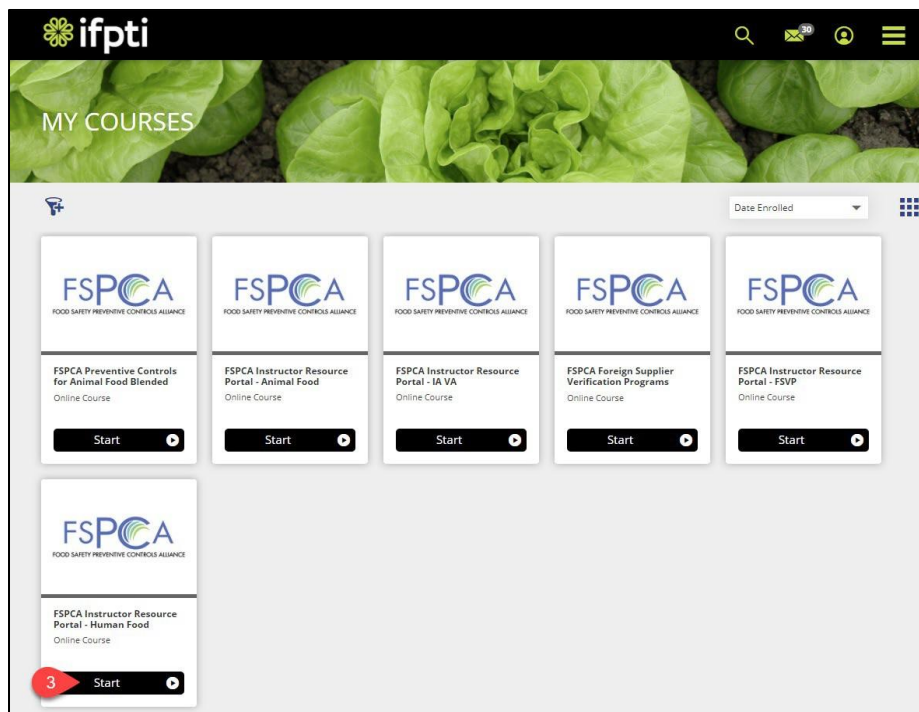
ifpti

30

MY COURSES

Date Enrolled

FSPCA
FOOD SAFETY PREVENTIVE CONTROLS ALLIANCE

FSPCA Preventive Controls for Animal Food Blended
Online Course
Start

FSPCA
FOOD SAFETY PREVENTIVE CONTROLS ALLIANCE

FSPCA Instructor Resource Portal - Animal Food
Online Course
Start

FSPCA
FOOD SAFETY PREVENTIVE CONTROLS ALLIANCE

FSPCA Instructor Resource Portal - IA VA
Online Course
Start

FSPCA
FOOD SAFETY PREVENTIVE CONTROLS ALLIANCE

FSPCA Foreign Supplier Verification Programs
Online Course
Start

FSPCA
FOOD SAFETY PREVENTIVE CONTROLS ALLIANCE

FSPCA Instructor Resource Portal - FSVP
Online Course
Start

FSPCA
FOOD SAFETY PREVENTIVE CONTROLS ALLIANCE

FSPCA Instructor Resource Portal - Human Food
Online Course
3
Start